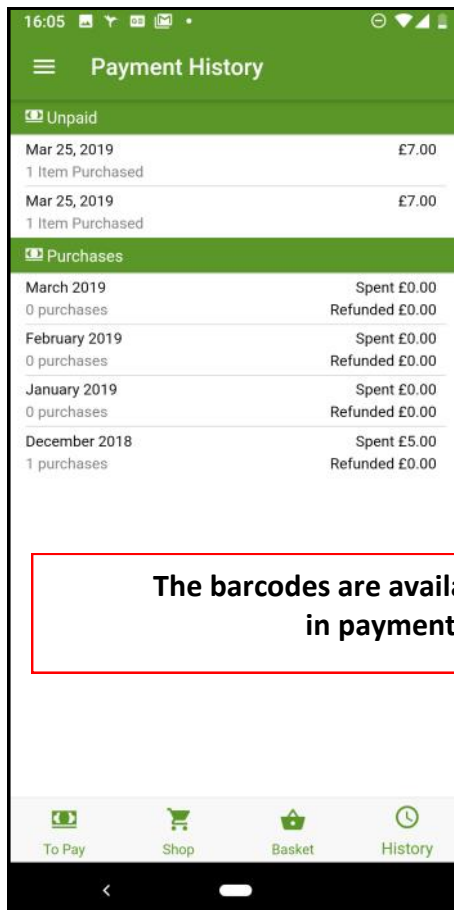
16:05

Payment History

Unpaid

Mar 25, 2019 £7.00
1 Item Purchased

Mar 25, 2019 £7.00
1 Item Purchased

Purchases

March 2019 Spent £0.00
0 purchases Refunded £0.00

February 2019 Spent £0.00
0 purchases Refunded £0.00

January 2019 Spent £0.00
0 purchases Refunded £0.00

December 2018 Spent £5.00
1 purchases Refunded £0.00

The barcodes are availa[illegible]
in payment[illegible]

To Pay
Shop
Basket
History